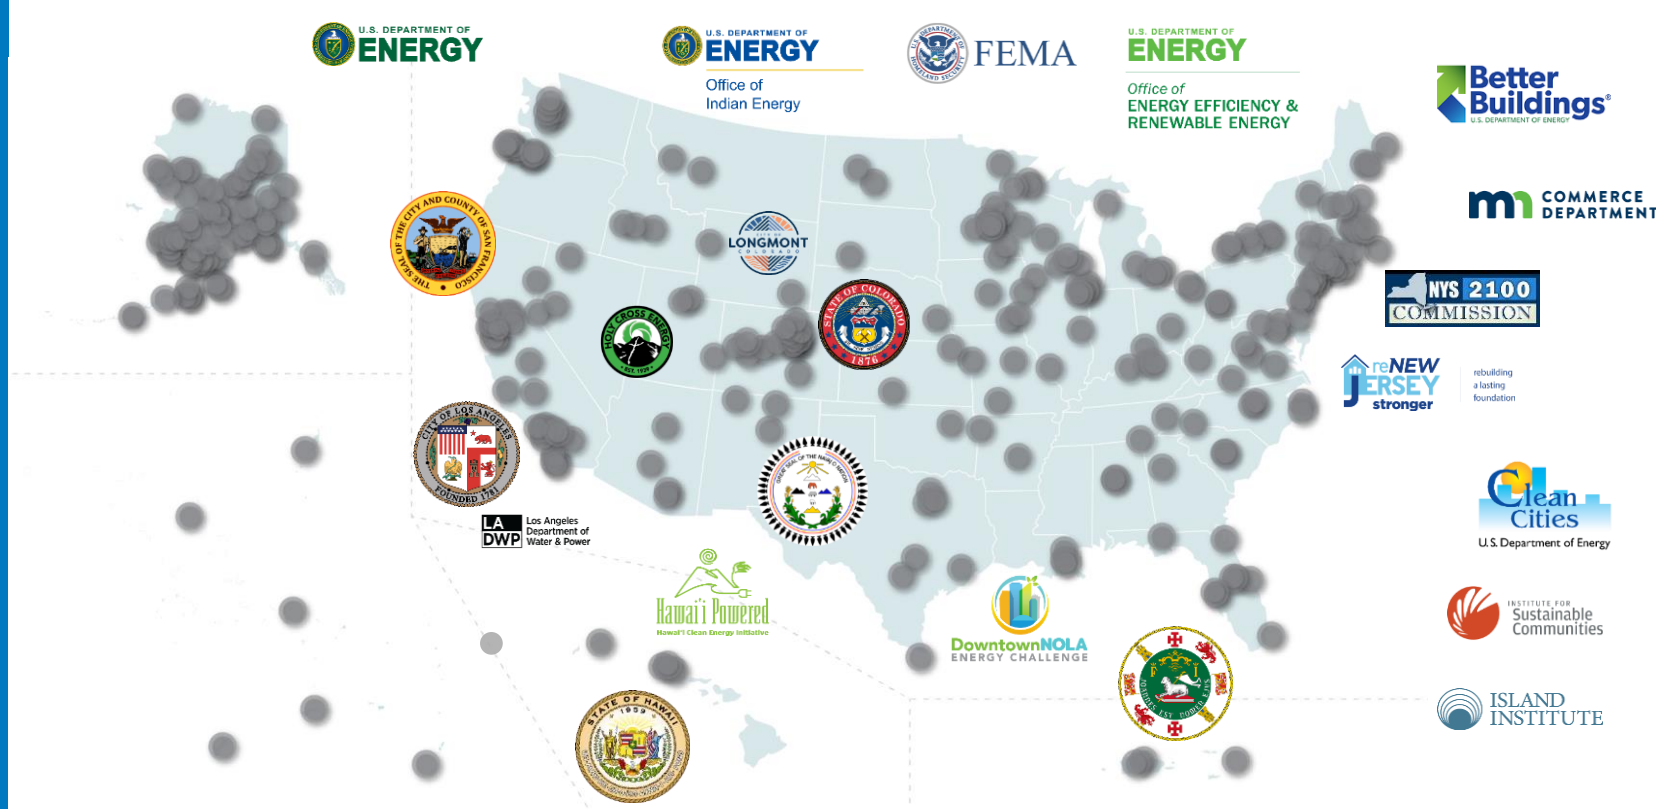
U.S. DEPARTMENT OF ENERGY

U.S. DEPARTMENT OF ENERGY
Office of Indian Energy

FEMA

U.S. DEPARTMENT OF ENERGY
Office of
ENERGY EFFICIENCY & RENEWABLE ENERGY

Better Buildings®
U.S. DEPARTMENT OF ENERGY

COMMERCE DEPARTMENT

THE SEAL OF THE CITY AND COUNTY OF SAN FRANCISCO

LONGMONT

HOLY CROSS ENERGY

STATE OF COLORADO 1876

NYS 2100 COMMISSION

reNEW JERSEY stronger
rebuilding a lasting foundation

CITY OF LOS ANGELES FOUNDED 1781

LA DWP Los Angeles Department of Water & Power

Clean Cities
U.S. Department of Energy

Hawai'i Powered
Hawai'i Clean Energy Initiative

DowntownNOLA ENERGY CHALLENGE

INSTITUTE FOR Sustainable Communities

ISLAND INSTITUTE

STATE OF HAWAII 1959